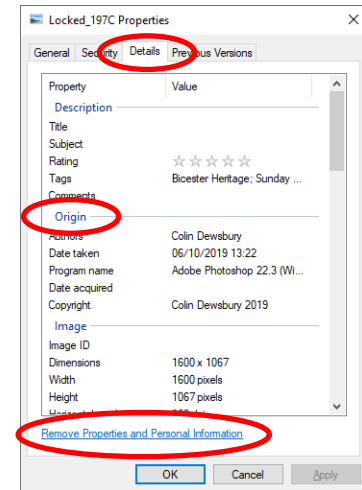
Locked_197C Properties

General | Security | Details | Previous Versions

| Property | Value |
|---|---|
| Description | |
| Title | |
| Subject | |
| Rating | ☆☆☆☆☆ |
| Tags | Bicester Heritage; Sunday ... |
| Comments | |
| Origin | |
| Authors | Colin Dewsbury |
| Date taken | 06/10/2019 13:22 |
| Program name | Adobe Photoshop 22.3 (Wi... |
| Date acquired | |
| Copyright | Colin Dewsbury 2019 |
| Image | |
| Image ID | |
| Dimensions | 1600 x 1067 |
| Width | 1600 pixels |
| Height | 1067 pixels |
| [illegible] | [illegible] |

Remove Properties and Personal Information

OK | Cancel | Apply